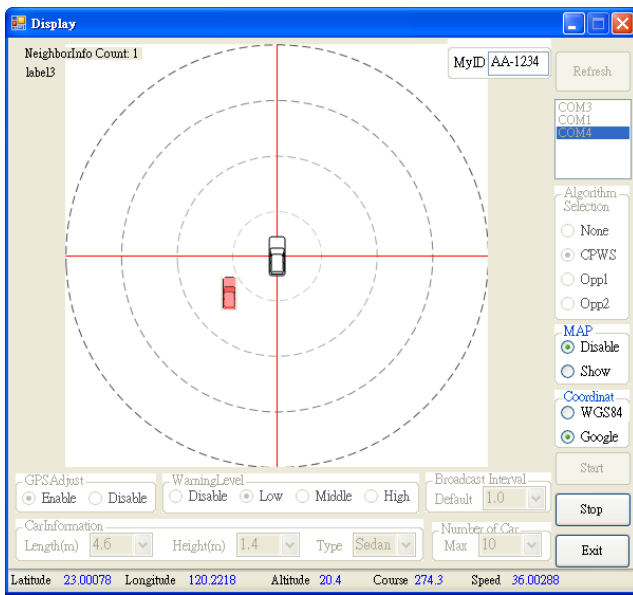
Display

NeighborInfo Count: 1
label3

MyID AA-1234

Refresh

COM3
COM1
COM4

Algorithm Selection
None
CPWS
Opp1
Opp2

MAP
Disable
Show

Coordinat
WGS84
Google

Start

Stop

Exit

GPSAdjust
Enable
Disable

WarningLevel
Disable
Low
Middle
High

Broadcast Interval
Default 1.0

CarInformation
Length(m) 4.6
Height(m) 1.4
Type Sedan

Number of Car
Max 10

Latitude 23.00078 Longitude 120.2218 Altitude 20.4 Course 274.3 Speed 36.00288